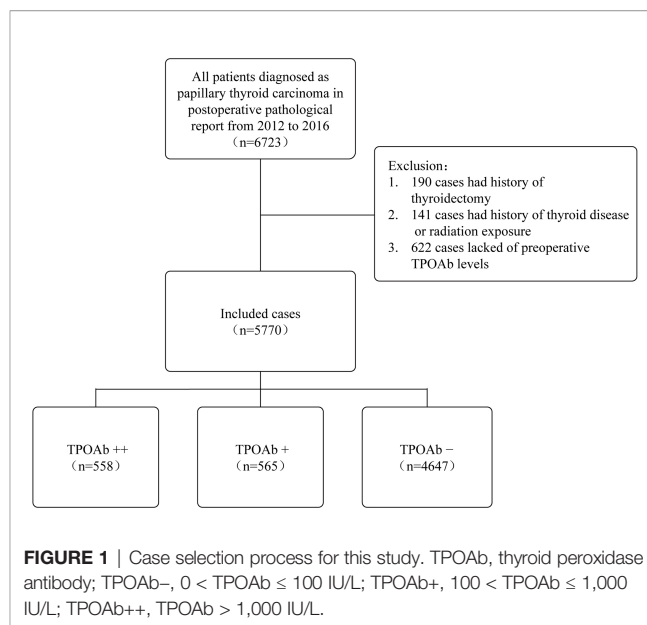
All patients diagnosed as papillary thyroid carcinoma in postoperative pathological report from 2012 to 2016 （n=6723）

Exclusion：
1. 190 cases had history of thyroidectomy
2. 141 cases had history of thyroid disease or radiation exposure
3. 622 cases lacked of preoperative TPOAb levels

Included cases （n=5770）

TPOAb ++ （n=558）

TPOAb + （n=565）

TPOAb − （n=4647）

**FIGURE 1** | Case selection process for this study. TPOAb, thyroid peroxidase antibody; TPOAb−, 0 < TPOAb ≤ 100 IU/L; TPOAb+, 100 < TPOAb ≤ 1,000 IU/L; TPOAb++, TPOAb > 1,000 IU/L.